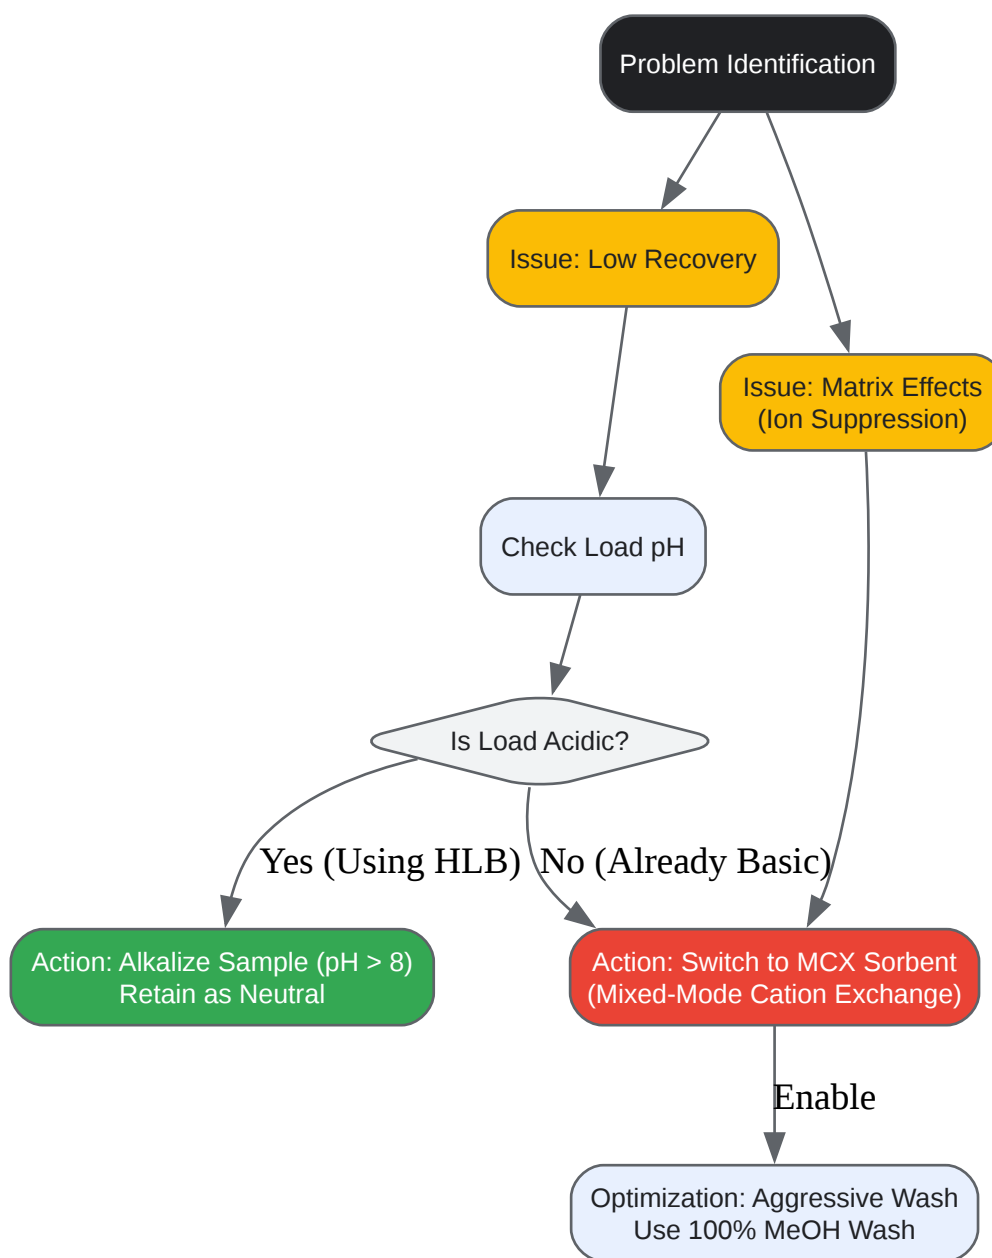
Problem Identification

Issue: Low Recovery

Issue: Matrix Effects (Ion Suppression)

Check Load pH

Is Load Acidic?

Yes (Using HLB)

No (Already Basic)

Action: Alkalize Sample (pH > 8) Retain as Neutral

Action: Switch to MCX Sorbent (Mixed-Mode Cation Exchange)

Enable

Optimization: Aggressive Wash Use 100% MeOH Wash